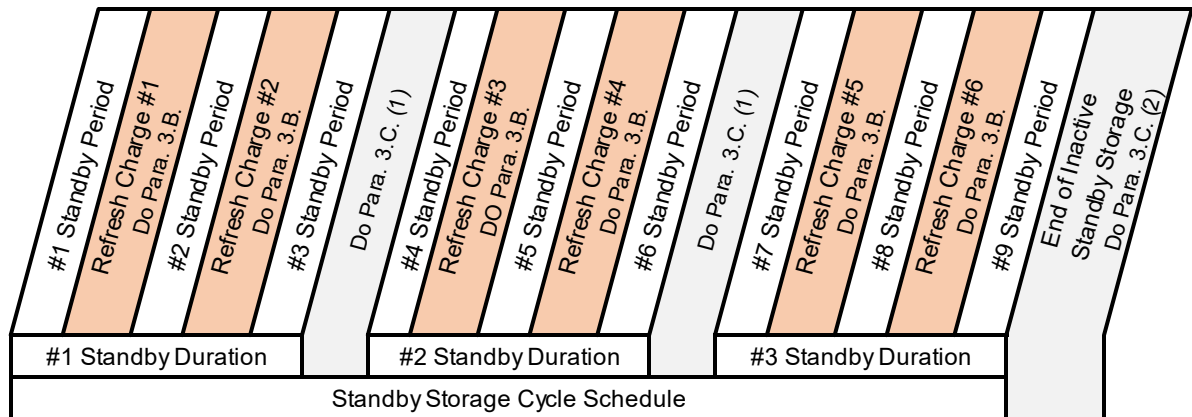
#1 Standby Period

Refresh Charge #1
Do Para. 3.B.

#2 Standby Period

Refresh Charge #2
Do Para. 3.B.

#3 Standby Period

Do Para. 3.C. (1)

#4 Standby Period

Refresh Charge #3
DO Para. 3.B.

#5 Standby Period

Refresh Charge #4
Do Para. 3.B.

#6 Standby Period

Do Para. 3.C. (1)

#7 Standby Period

Refresh Charge #5
Do Para. 3.B.

#8 Standby Period

Refresh Charge #6
Do Para. 3.B.

#9 Standby Period

End of Inactive
Standby Storage
Do Para. 3.C. (2)

#1 Standby Duration

#2 Standby Duration

#3 Standby Duration

Standby Storage Cycle Schedule